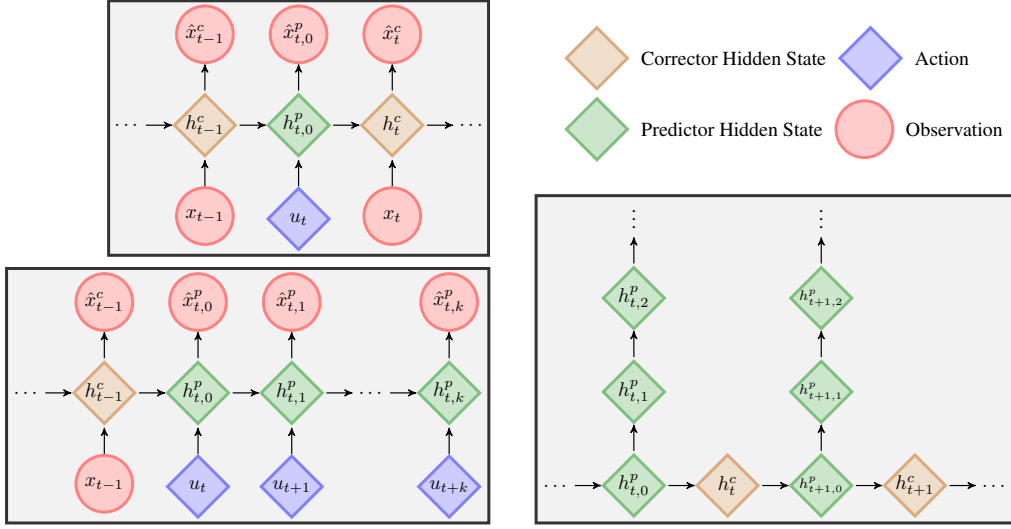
$\hat{x}^c_{t-1}$ $\hat{x}^p_{t,0}$ $\hat{x}^c_t$

$\cdots$ $h^c_{t-1}$ $h^p_{t,0}$ $h^c_t$ $\cdots$

$x_{t-1}$ $u_t$ $x_t$

Corrector Hidden State

Action

Predictor Hidden State

Observation

$\hat{x}^c_{t-1}$ $\hat{x}^p_{t,0}$ $\hat{x}^p_{t,1}$ $\hat{x}^p_{t,k}$

$\cdots$ $h^c_{t-1}$ $h^p_{t,0}$ $h^p_{t,1}$ $\cdots$ $h^p_{t,k}$

$x_{t-1}$ $u_t$ $u_{t+1}$ $u_{t+k}$

$\vdots$ $\vdots$

$h^p_{t,2}$ $h^p_{t+1,2}$

$h^p_{t,1}$ $h^p_{t+1,1}$

$\cdots$ $h^p_{t,0}$ $h^c_t$ $h^p_{t+1,0}$ $h^c_{t+1}$ $\cdots$